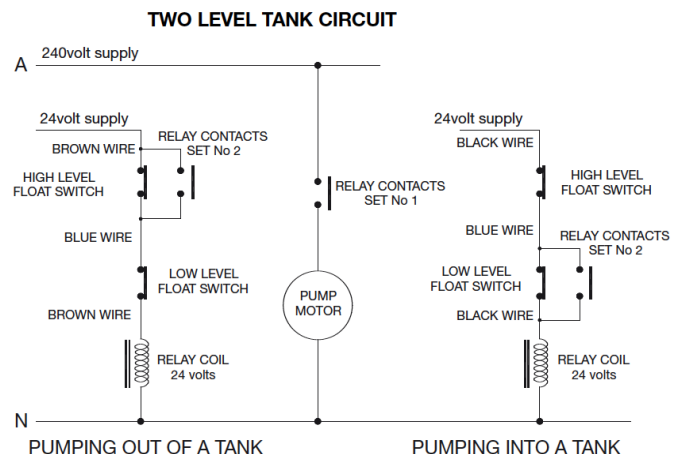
TWO LEVEL TANK CIRCUIT

A 240volt supply

24volt supply
BROWN WIRE
RELAY CONTACTS SET No 2
HIGH LEVEL FLOAT SWITCH
BLUE WIRE
LOW LEVEL FLOAT SWITCH
BROWN WIRE
RELAY COIL 24 volts

RELAY CONTACTS SET No 1
PUMP MOTOR

24volt supply
BLACK WIRE
HIGH LEVEL FLOAT SWITCH
BLUE WIRE
RELAY CONTACTS SET No 2
LOW LEVEL FLOAT SWITCH
BLACK WIRE
RELAY COIL 24 volts

N

PUMPING OUT OF A TANK

PUMPING INTO A TANK